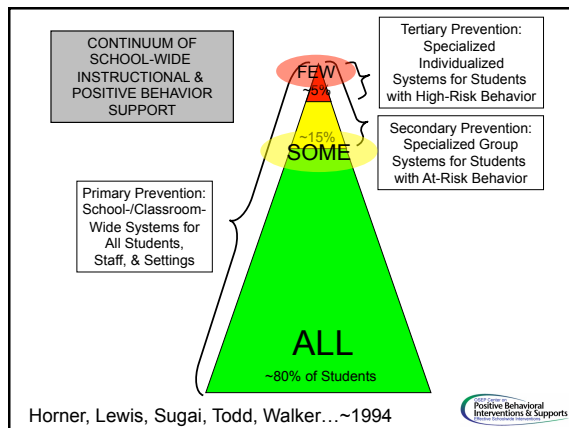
CONTINUUM OF SCHOOL-WIDE INSTRUCTIONAL & POSITIVE BEHAVIOR SUPPORT

Tertiary Prevention: Specialized Individualized Systems for Students with High-Risk Behavior

FEW

~5%

Secondary Prevention: Specialized Group Systems for Students with At-Risk Behavior

~15%

SOME

Primary Prevention: School-/Classroom-Wide Systems for All Students, Staff, & Settings

ALL

~80% of Students

Horner, Lewis, Sugai, Todd, Walker…~1994

OSEP Center on Positive Behavioral Interventions & Supports